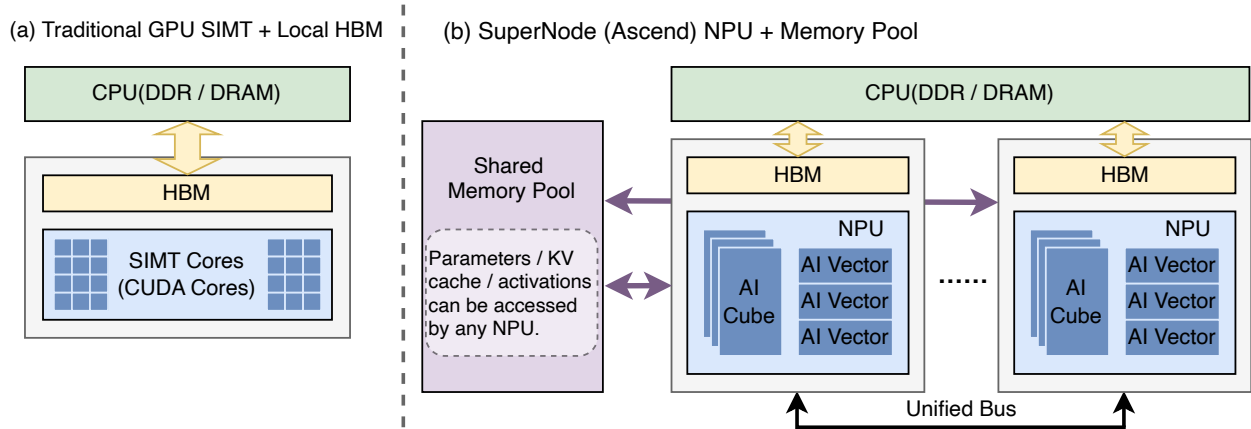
(a) Traditional GPU SIMT + Local HBM

CPU(DDR / DRAM)

HBM

SIMT Cores (CUDA Cores)

(b) SuperNode (Ascend) NPU + Memory Pool

CPU(DDR / DRAM)

Shared Memory Pool

Parameters / KV cache / activations can be accessed by any NPU.

HBM

NPU

AI Cube

AI Vector

AI Vector

AI Vector

......

HBM

NPU

AI Cube

AI Vector

AI Vector

AI Vector

Unified Bus